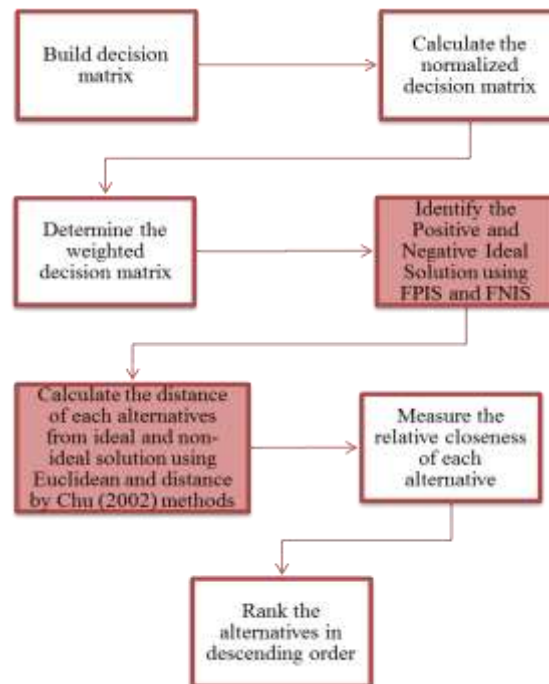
Build decision matrix

Calculate the normalized decision matrix

Determine the weighted decision matrix

Identify the Positive and Negative Ideal Solution using FPIS and FNIS

Calculate the distance of each alternatives from ideal and non-ideal solution using Euclidean and distance by Chu (2002) methods

Measure the relative closeness of each alternative

Rank the alternatives in descending order